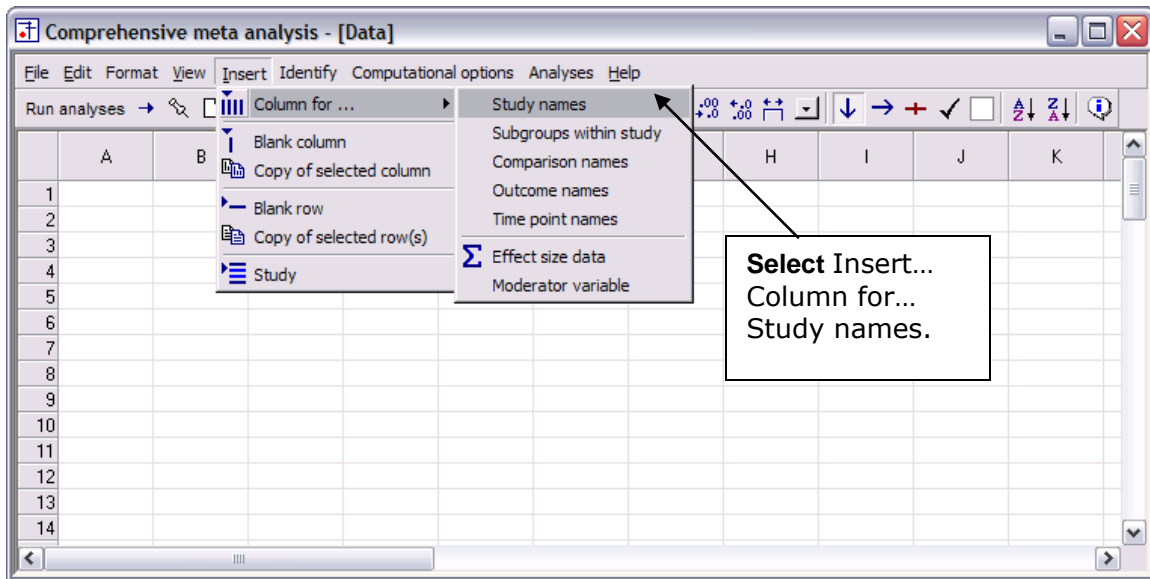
Comprehensive meta analysis - [Data]

File Edit Format View Insert Identify Computational options Analyses Help

Run analyses →

Column for ...
Blank column
Copy of selected column
Blank row
Copy of selected row(s)
Study

Study names
Subgroups within study
Comparison names
Outcome names
Time point names
Effect size data
Moderator variable

| | A | B | | | | | | H | I | J | K |
|---|---|---|---|---|---|---|---|---|---|---|---|
| 1 | | | | | | | | | | | |
| 2 | | | | | | | | | | | |
| 3 | | | | | | | | | | | |
| 4 | | | | | | | | | | | |
| 5 | | | | | | | | | | | |
| 6 | | | | | | | | | | | |
| 7 | | | | | | | | | | | |
| 8 | | | | | | | | | | | |
| 9 | | | | | | | | | | | |
| 10 | | | | | | | | | | | |
| 11 | | | | | | | | | | | |
| 12 | | | | | | | | | | | |
| 13 | | | | | | | | | | | |
| 14 | | | | | | | | | | | |

**Select** Insert… Column for… Study names.